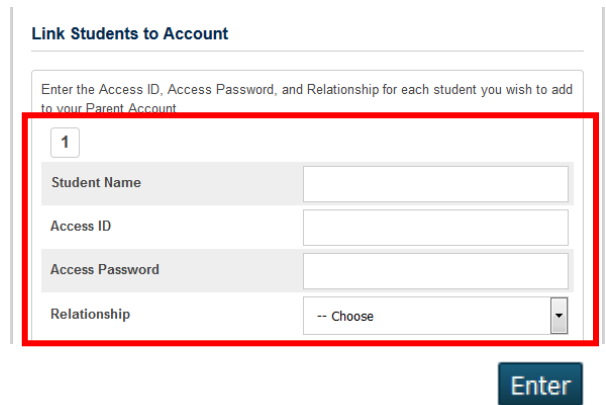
Link Students to Account

Enter the Access ID, Access Password, and Relationship for each student you wish to add to your Parent Account

1

Student Name

Access ID

Access Password

Relationship

-- Choose

Enter